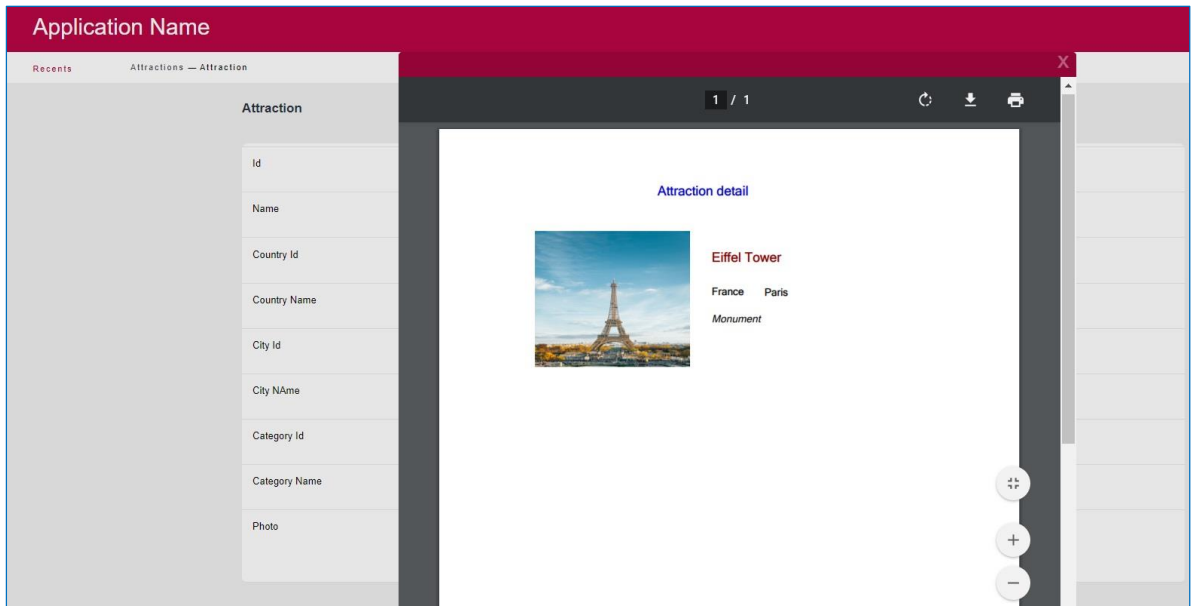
Application Name

Recents

Attractions — Attraction

Attraction

Id

Name

Country Id

Country Name

City Id

City NAme

Category Id

Category Name

Photo

X

1 / 1

Attraction detail

Eiffel Tower

France Paris

Monument

+

−